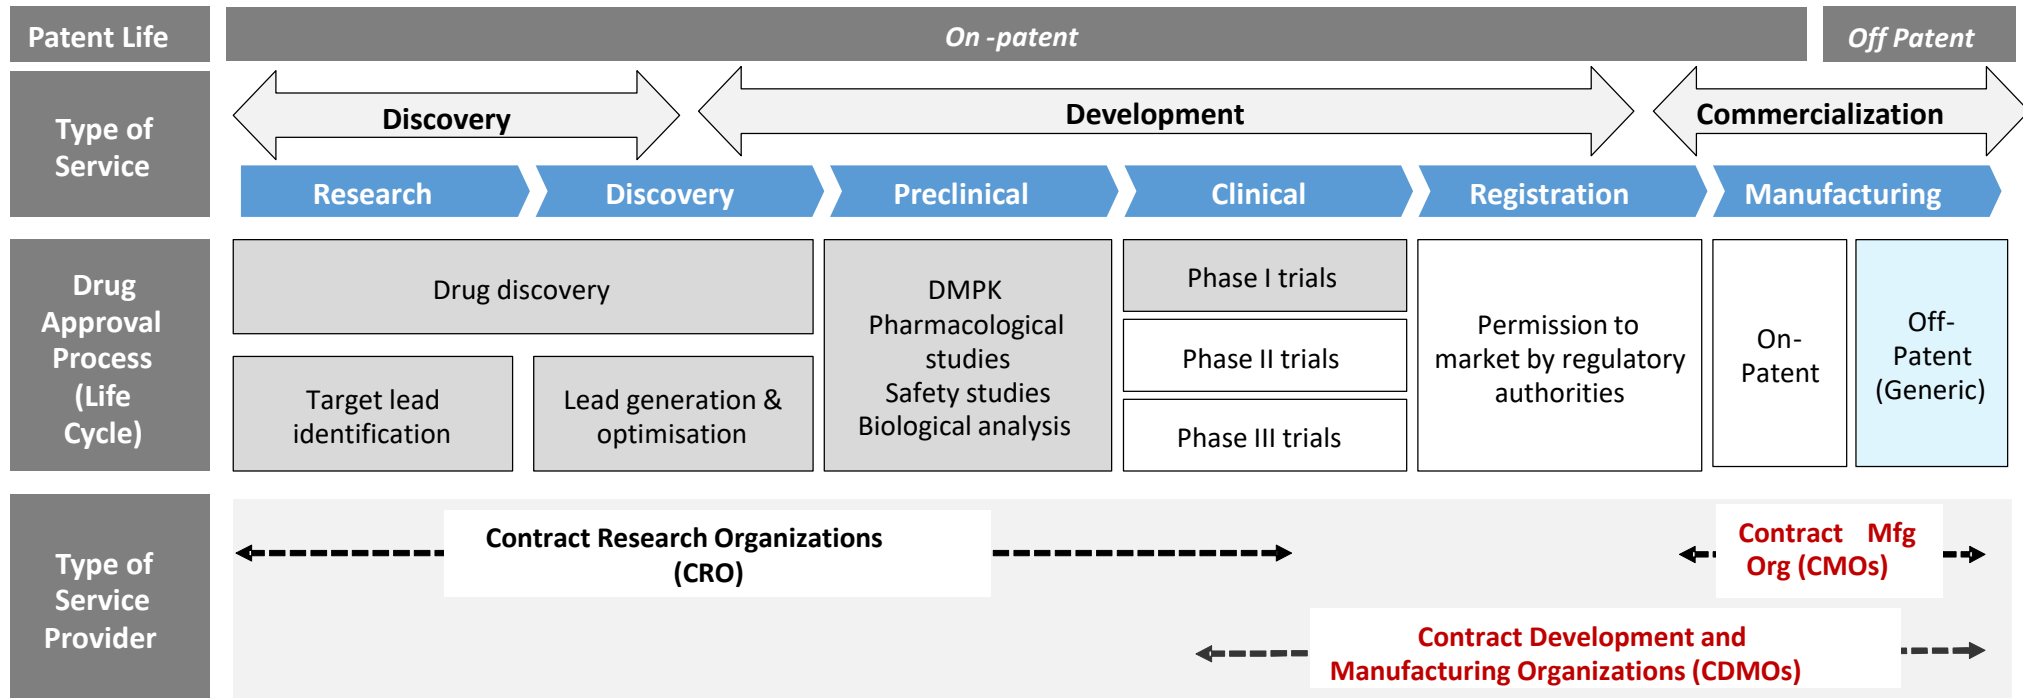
| Patent Life | On -patent | | | | | Off Patent |
|---|---|---|---|---|---|---|
| Type of Service | Discovery | | Development | | | Commercialization |
| | Research | Discovery | Preclinical | Clinical | Registration | Manufacturing |
| Drug Approval Process (Life Cycle) | Drug discovery | | DMPK Pharmacological studies Safety studies Biological analysis | Phase I trials | Permission to market by regulatory authorities | On-Patent | Off-Patent (Generic) |
| | Target lead identification | Lead generation & optimisation | | Phase II trials | | | |
| | | | | Phase III trials | | | |
| Type of Service Provider | Contract Research Organizations (CRO) | | | | | Contract Mfg Org (CMOs) |
| | | | | Contract Development and Manufacturing Organizations (CDMOs) | | |